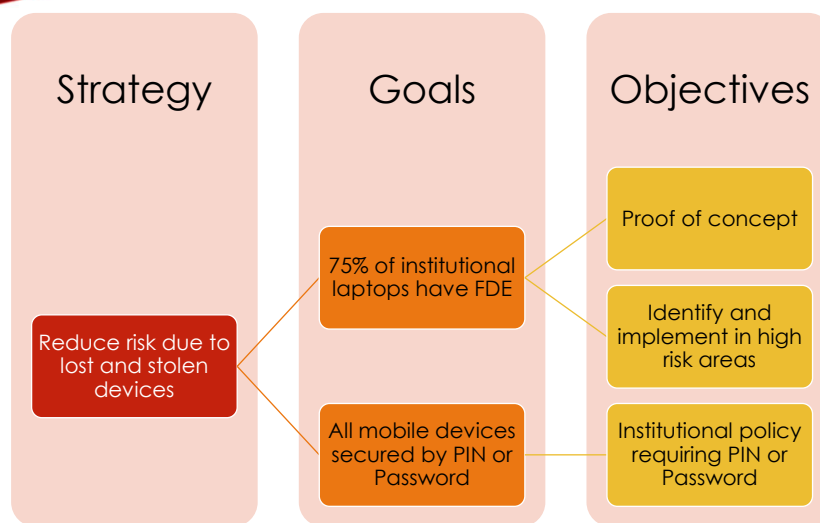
Strategy

Goals

Objectives

Reduce risk due to lost and stolen devices

75% of institutional laptops have FDE

All mobile devices secured by PIN or Password

Proof of concept

Identify and implement in high risk areas

Institutional policy requiring PIN or Password